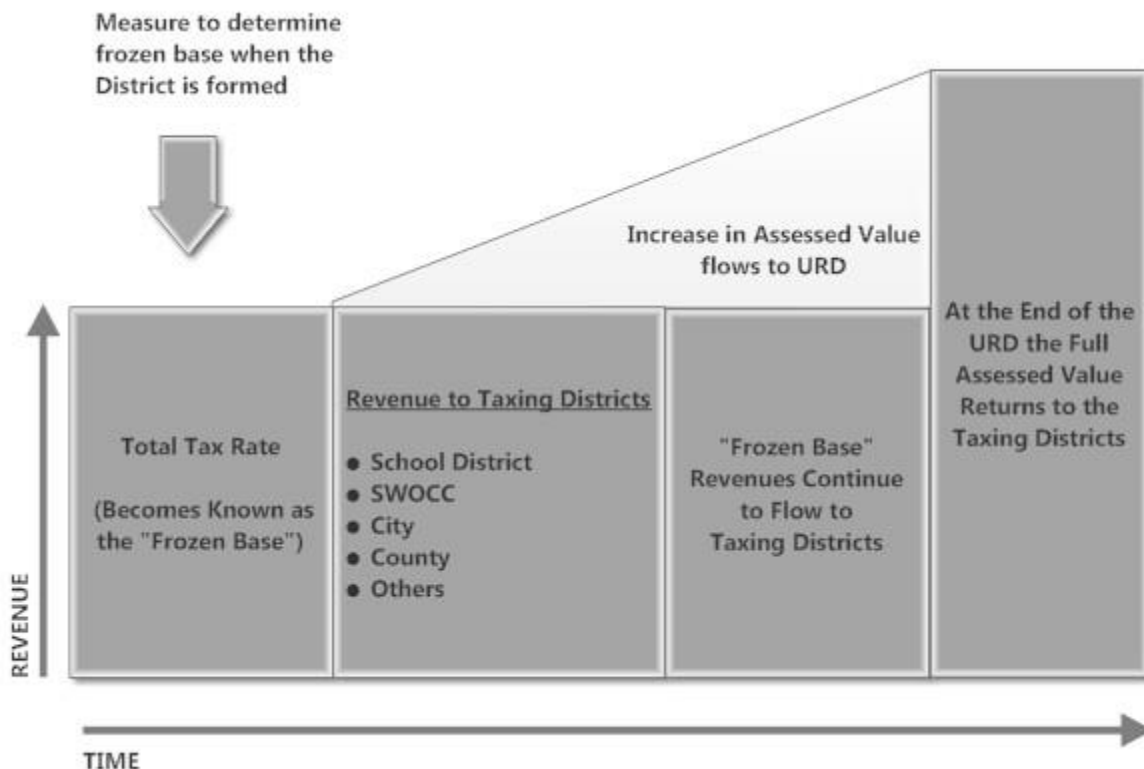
Measure to determine frozen base when the District is formed

Increase in Assessed Value flows to URD

At the End of the URD the Full Assessed Value Returns to the Taxing Districts

Total Tax Rate

(Becomes Known as the "Frozen Base")

Revenue to Taxing Districts

- School District
- SWOCC
- City
- County
- Others

"Frozen Base" Revenues Continue to Flow to Taxing Districts

REVENUE

TIME